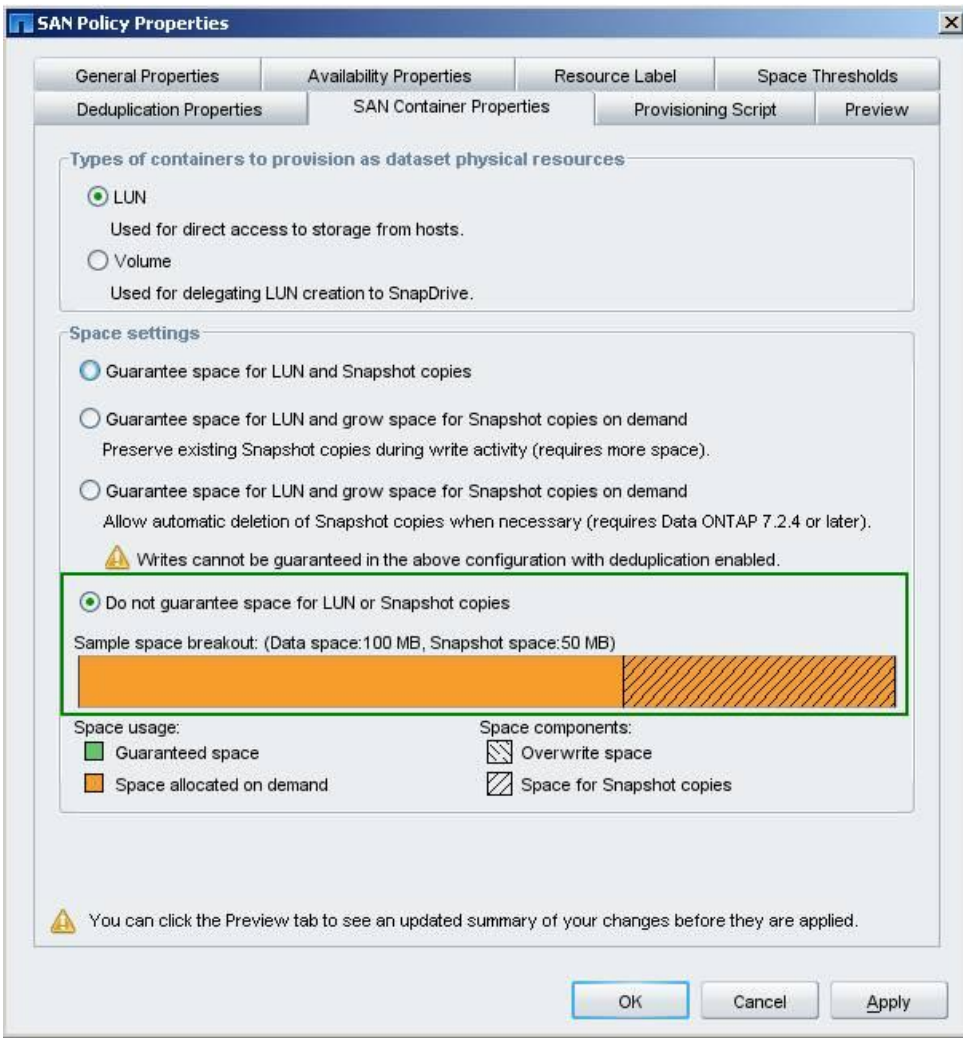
SAN Policy Properties

General Properties
Availability Properties
Resource Label
Space Thresholds
Deduplication Properties
SAN Container Properties
Provisioning Script
Preview

Types of containers to provision as dataset physical resources

LUN
Used for direct access to storage from hosts.

Volume
Used for delegating LUN creation to SnapDrive.

Space settings

Guarantee space for LUN and Snapshot copies

Guarantee space for LUN and grow space for Snapshot copies on demand
Preserve existing Snapshot copies during write activity (requires more space).

Guarantee space for LUN and grow space for Snapshot copies on demand
Allow automatic deletion of Snapshot copies when necessary (requires Data ONTAP 7.2.4 or later).

Writes cannot be guaranteed in the above configuration with deduplication enabled.

Do not guarantee space for LUN or Snapshot copies

Sample space breakout: (Data space:100 MB, Snapshot space:50 MB)

Space usage:
Guaranteed space
Space allocated on demand

Space components:
Overwrite space
Space for Snapshot copies

You can click the Preview tab to see an updated summary of your changes before they are applied.

OK
Cancel
Apply